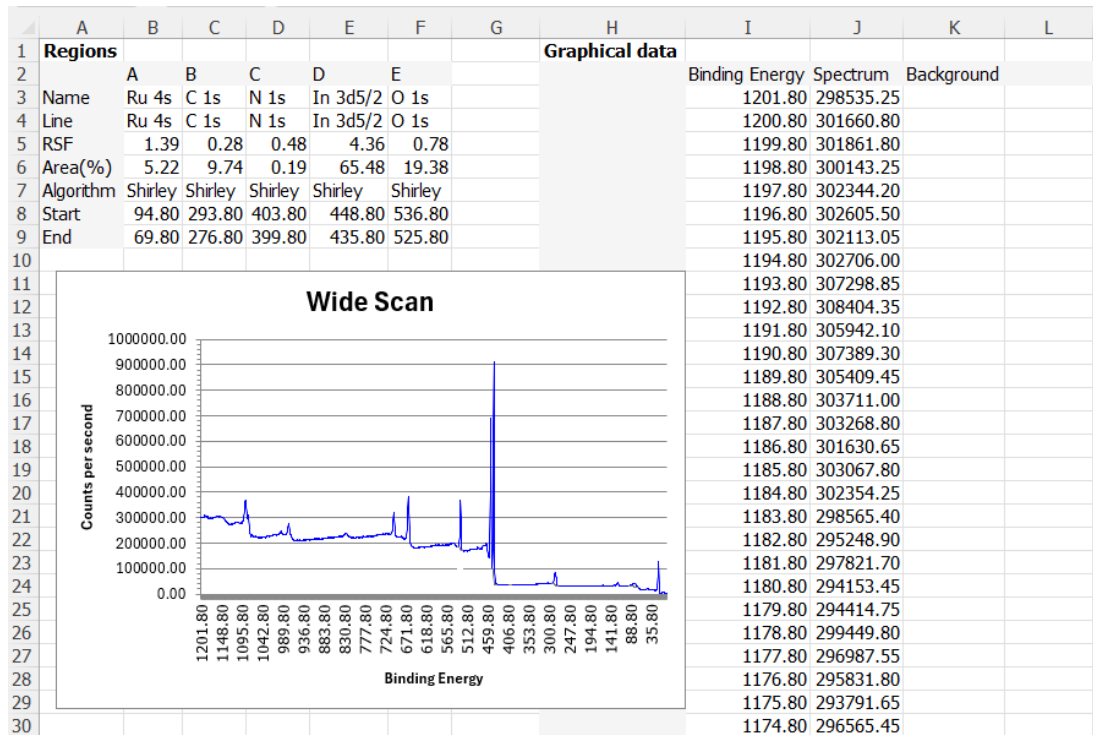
| | A | B | C | D | E | F | G | H | I | J | K | L |
|---|---|---|---|---|---|---|---|---|---|---|---|---|
| 1 | **Regions** | | | | | | | **Graphical data** | | | | |
| 2 | | A | B | C | D | E | | | Binding Energy | Spectrum | Background | |
| 3 | Name | Ru 4s | C 1s | N 1s | In 3d5/2 | O 1s | | | 1201.80 | 298535.25 | | |
| 4 | Line | Ru 4s | C 1s | N 1s | In 3d5/2 | O 1s | | | 1200.80 | 301660.80 | | |
| 5 | RSF | 1.39 | 0.28 | 0.48 | 4.36 | 0.78 | | | 1199.80 | 301861.80 | | |
| 6 | Area(%) | 5.22 | 9.74 | 0.19 | 65.48 | 19.38 | | | 1198.80 | 300143.25 | | |
| 7 | Algorithm | Shirley | Shirley | Shirley | Shirley | Shirley | | | 1197.80 | 302344.20 | | |
| 8 | Start | 94.80 | 293.80 | 403.80 | 448.80 | 536.80 | | | 1196.80 | 302605.50 | | |
| 9 | End | 69.80 | 276.80 | 399.80 | 435.80 | 525.80 | | | 1195.80 | 302113.05 | | |
| 10 | | | | | | | | | 1194.80 | 302706.00 | | |
| 11 | | | | | | | | | 1193.80 | 307298.85 | | |
| 12 | | | | | | | | | 1192.80 | 308404.35 | | |
| 13 | | | | | | | | | 1191.80 | 305942.10 | | |
| 14 | | | | | | | | | 1190.80 | 307389.30 | | |
| 15 | | | | | | | | | 1189.80 | 305409.45 | | |
| 16 | | | | | | | | | 1188.80 | 303711.00 | | |
| 17 | | | | | | | | | 1187.80 | 303268.80 | | |
| 18 | | | | | | | | | 1186.80 | 301630.65 | | |
| 19 | | | | | | | | | 1185.80 | 303067.80 | | |
| 20 | | | | | | | | | 1184.80 | 302354.25 | | |
| 21 | | | | | | | | | 1183.80 | 298565.40 | | |
| 22 | | | | | | | | | 1182.80 | 295248.90 | | |
| 23 | | | | | | | | | 1181.80 | 297821.70 | | |
| 24 | | | | | | | | | 1180.80 | 294153.45 | | |
| 25 | | | | | | | | | 1179.80 | 294414.75 | | |
| 26 | | | | | | | | | 1178.80 | 299449.80 | | |
| 27 | | | | | | | | | 1177.80 | 296987.55 | | |
| 28 | | | | | | | | | 1176.80 | 295831.80 | | |
| 29 | | | | | | | | | 1175.80 | 293791.65 | | |
| 30 | | | | | | | | | 1174.80 | 296565.45 | | |

Wide Scan

Counts per second

1000000.00
900000.00
800000.00
700000.00
600000.00
500000.00
400000.00
300000.00
200000.00
100000.00
0.00

1201.80 1148.80 1095.80 1042.80 989.80 936.80 883.80 830.80 777.80 724.80 671.80 618.80 565.80 512.80 459.80 406.80 353.80 300.80 247.80 194.80 141.80 88.80 35.80

Binding Energy